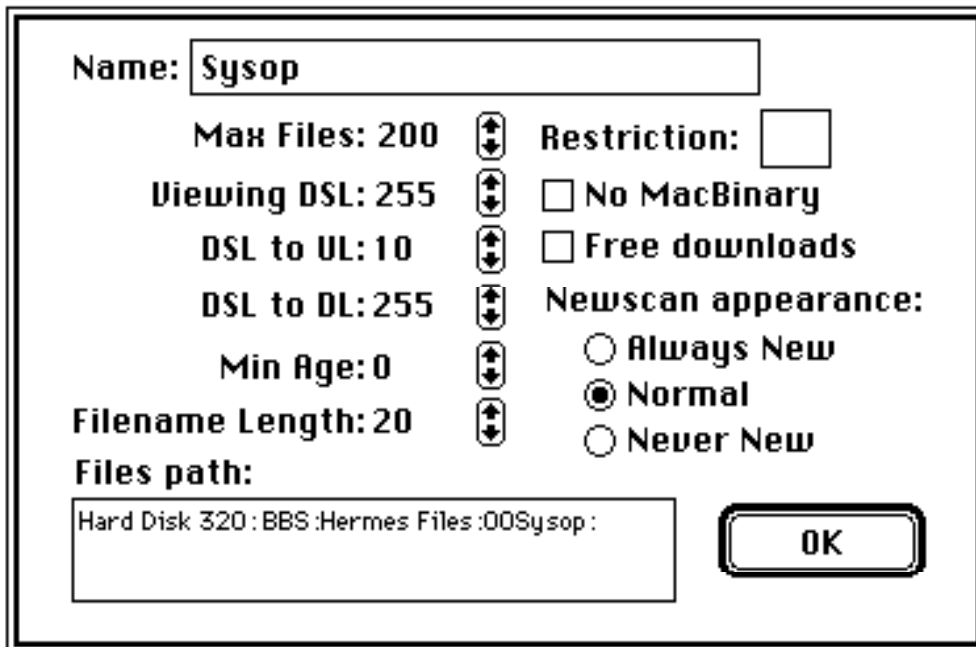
Name: Sysop

Max Files: 200

Viewing DSL: 255

DSL to UL: 10

DSL to DL: 255

Min Age: 0

Filename Length: 20

Restriction:

No MacBinary

Free downloads

Newscan appearance:

Always New

Normal

Never New

Files path:

Hard Disk 320 : BBS :Hermes Files :00Sysop :

OK